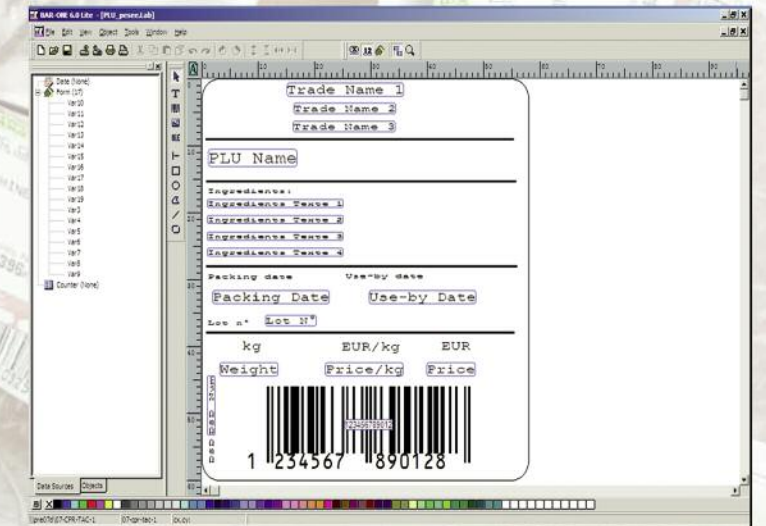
BAR-ONE 6.0 Lite - [PLU_pesee.lab]

File Edit View Object Tools Window Help

Date (None)
Form (17)
Var10
Var11
Var12
Var13
Var14
Var15
Var16
Var17
Var18
Var19
Var3
Var4
Var5
Var6
Var7
Var8
Var9
Counter (None)

Data Sources Objects

Trade Name 1
Trade Name 2
Trade Name 3

PLU Name

Ingredients:
Ingredients Texte 1
Ingredients Texte 2
Ingredients Texte 3
Ingredients Texte 4

Packing date Use-by date
Packing Date Use-by Date

Lot n° Lot N°

kg EUR/kg EUR
Weight Price/kg Price

1 234567 890128